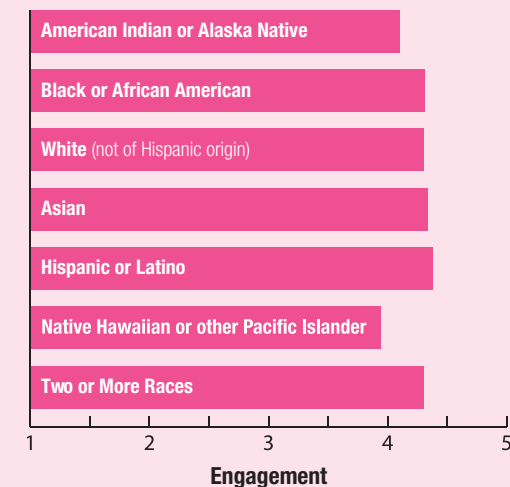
American Indian or Alaska Native

Black or African American

White (not of Hispanic origin)

Asian

Hispanic or Latino

Native Hawaiian or other Pacific Islander

Two or More Races

1
2
3
4
5

Engagement